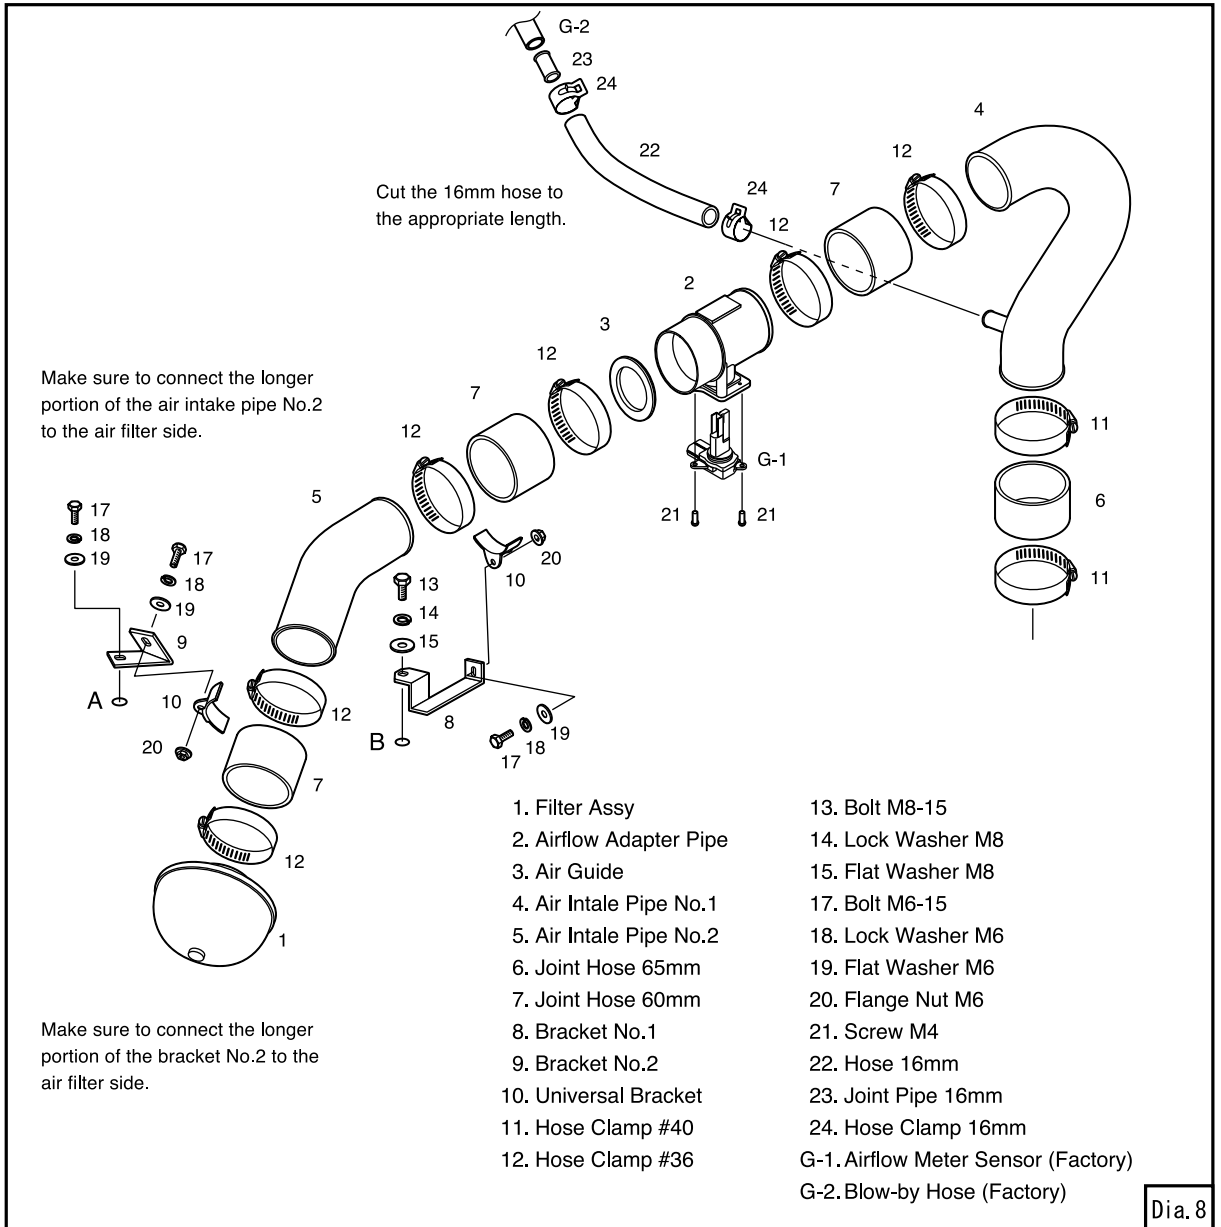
G-2
23
24
22
4
12
24
7
Cut the 16mm hose to the appropriate length.
12
2
3
12
Make sure to connect the longer portion of the air intake pipe No.2 to the air filter side.
7
12
11
G-1
5
21
21
6
17
18
19
17
18
19
9
20
10
13
14
15
11
A
10
12
8
B
19
18
17
20
7
12
1

Make sure to connect the longer portion of the bracket No.2 to the air filter side.

1. Filter Assy
2. Airflow Adapter Pipe
3. Air Guide
4. Air Intale Pipe No.1
5. Air Intale Pipe No.2
6. Joint Hose 65mm
7. Joint Hose 60mm
8. Bracket No.1
9. Bracket No.2
10. Universal Bracket
11. Hose Clamp #40
12. Hose Clamp #36

13. Bolt M8-15
14. Lock Washer M8
15. Flat Washer M8
17. Bolt M6-15
18. Lock Washer M6
19. Flat Washer M6
20. Flange Nut M6
21. Screw M4
22. Hose 16mm
23. Joint Pipe 16mm
24. Hose Clamp 16mm
G-1. Airflow Meter Sensor (Factory)
G-2. Blow-by Hose (Factory)

Dia.8